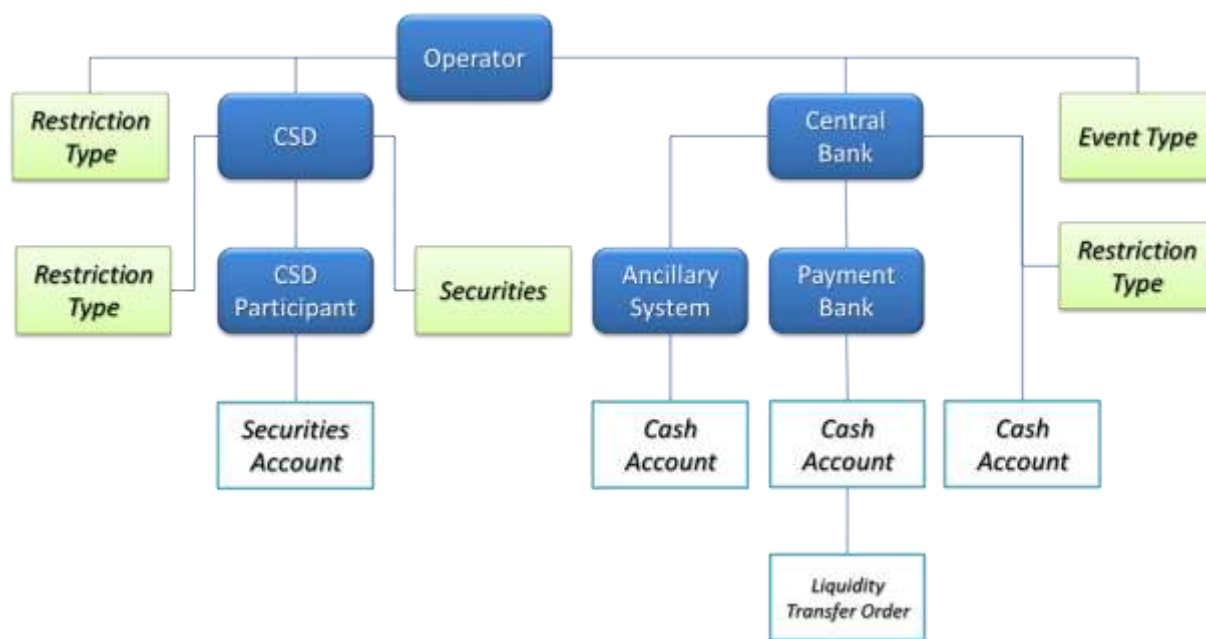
Operator

Restriction Type

CSD

Central Bank

Event Type

Restriction Type

CSD Participant

Securities

Ancillary System

Payment Bank

Restriction Type

Securities Account

Cash Account

Cash Account

Cash Account

Liquidity Transfer Order